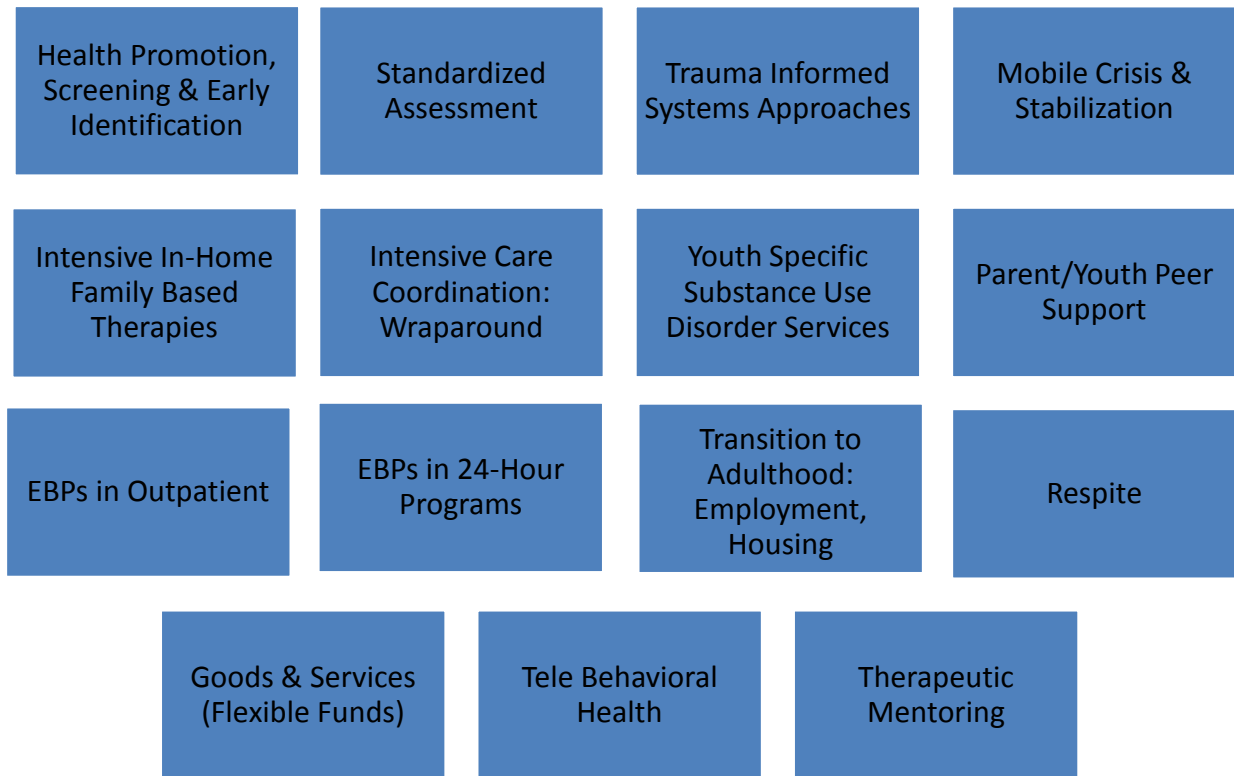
Health Promotion, Screening & Early Identification

Standardized Assessment

Trauma Informed Systems Approaches

Mobile Crisis & Stabilization

Intensive In-Home Family Based Therapies

Intensive Care Coordination: Wraparound

Youth Specific Substance Use Disorder Services

Parent/Youth Peer Support

EBPs in Outpatient

EBPs in 24-Hour Programs

Transition to Adulthood: Employment, Housing

Respite

Goods & Services (Flexible Funds)

Tele Behavioral Health

Therapeutic Mentoring